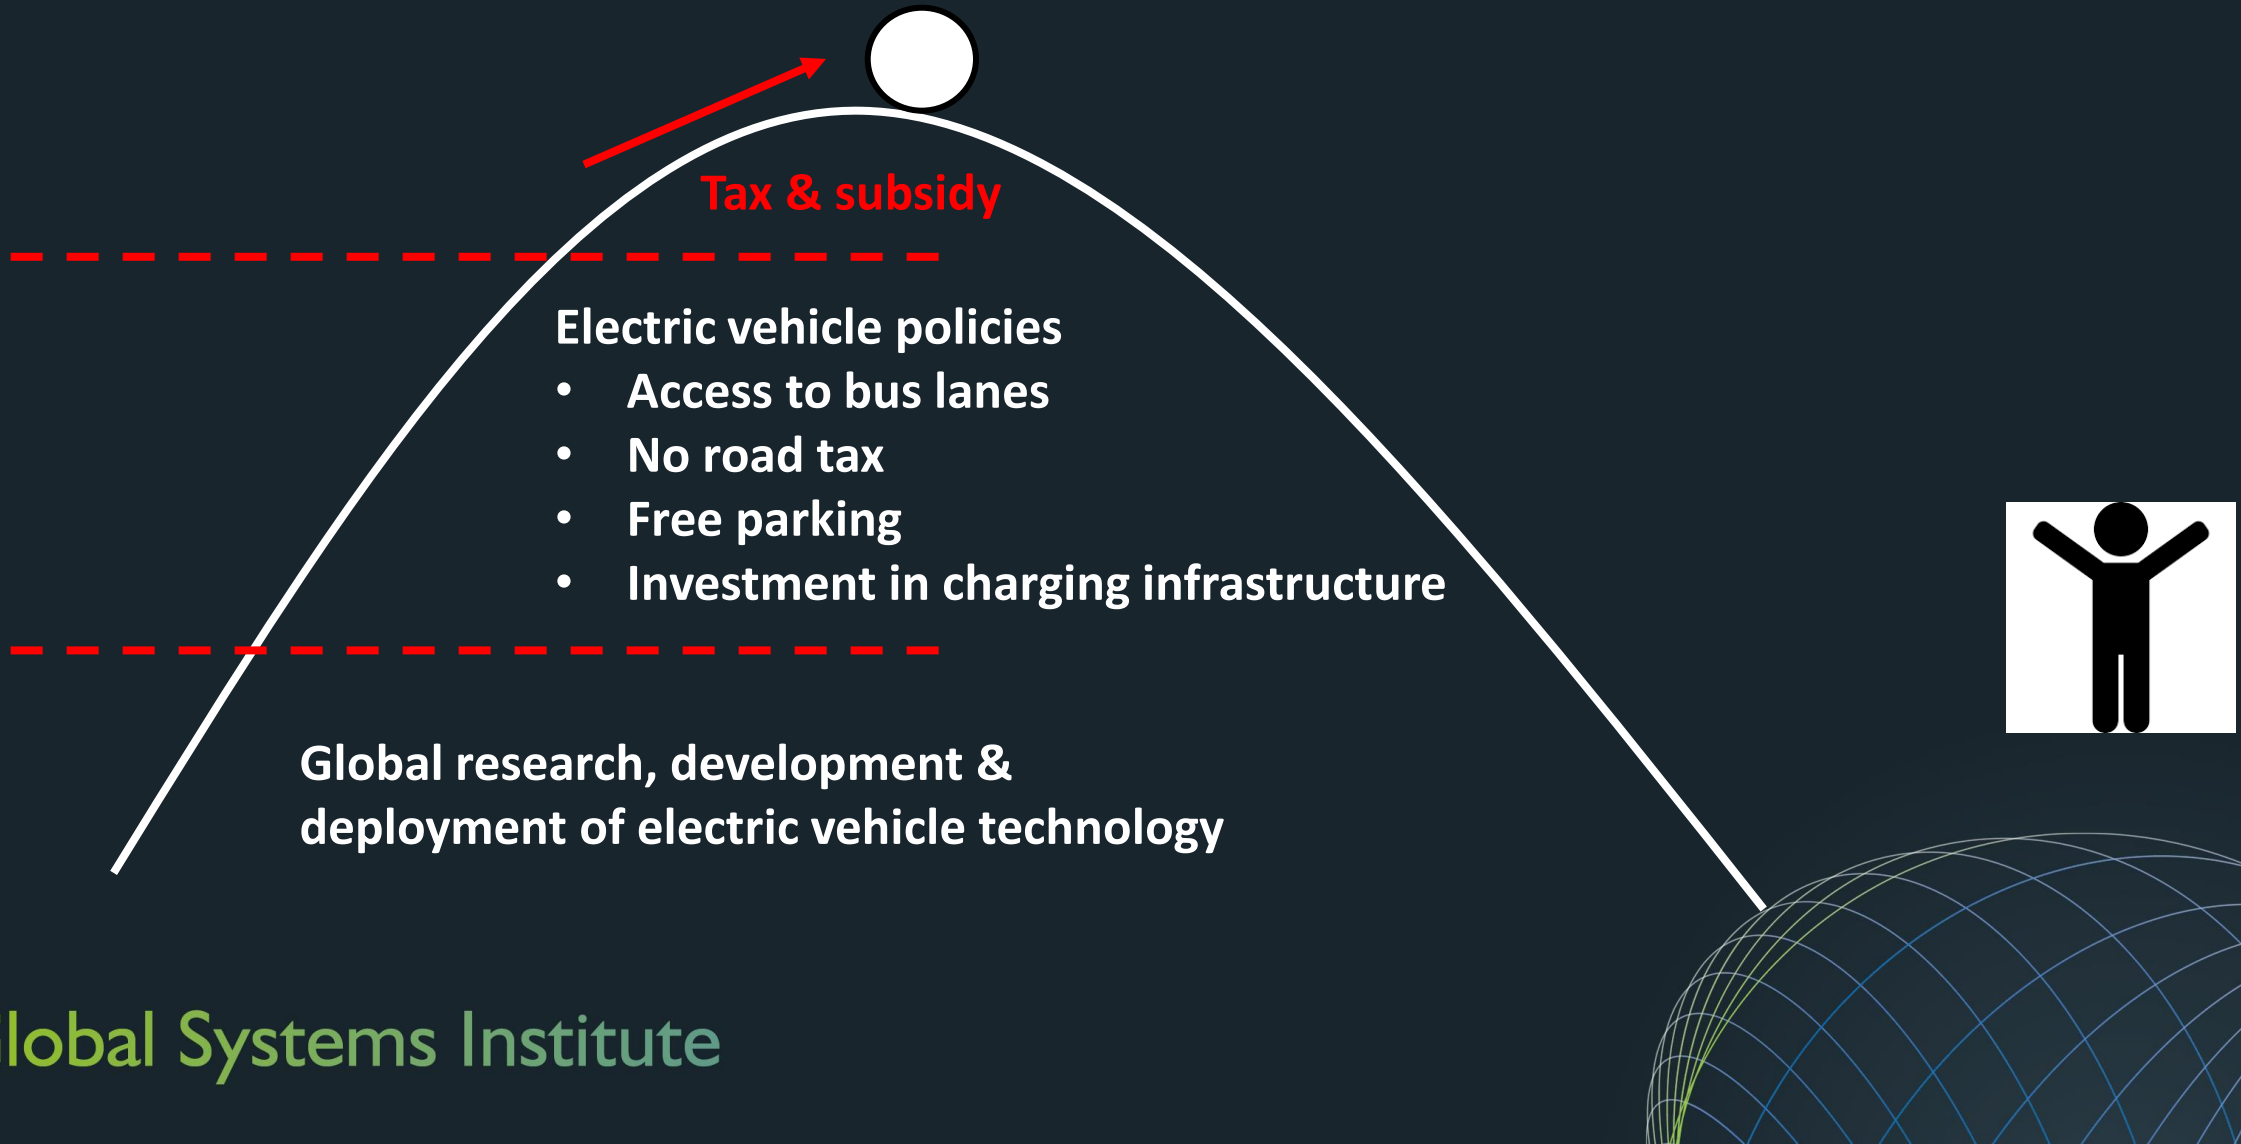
Tax & subsidy

Electric vehicle policies
• Access to bus lanes
• No road tax
• Free parking
• Investment in charging infrastructure

Global research, development & deployment of electric vehicle technology

lobal Systems Institute